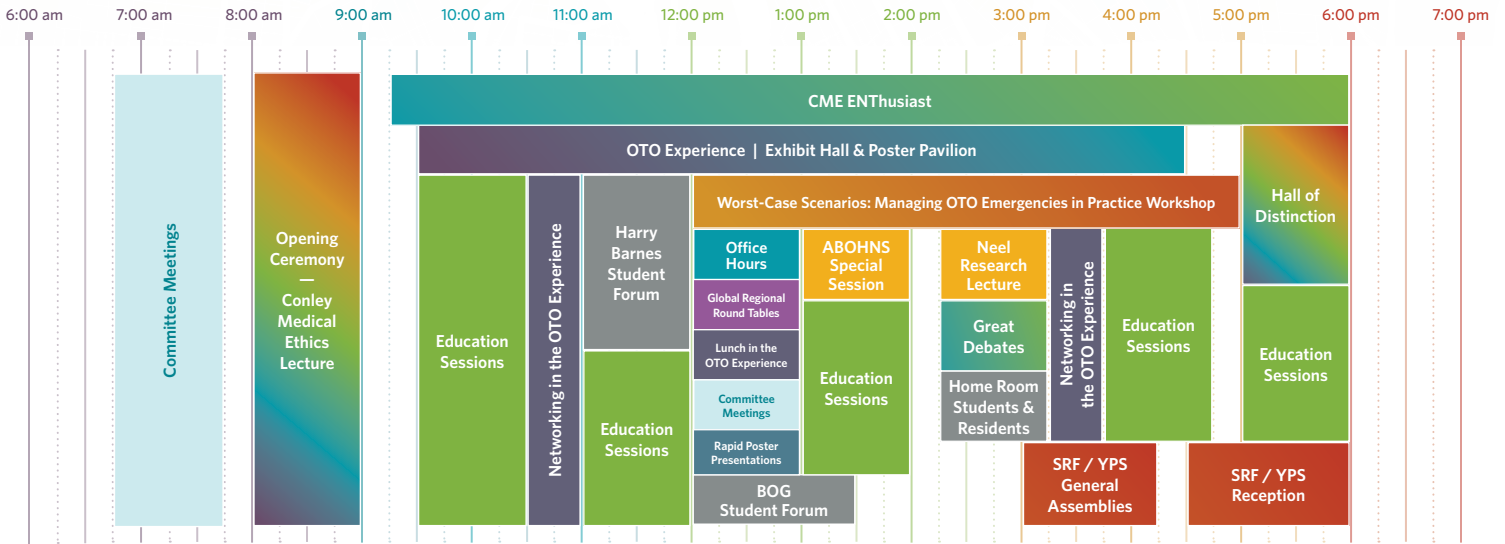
6:00 am 7:00 am 8:00 am 9:00 am 10:00 am 11:00 am 12:00 pm 1:00 pm 2:00 pm 3:00 pm 4:00 pm 5:00 pm 6:00 pm 7:00 pm

Committee Meetings

Opening Ceremony — Conley Medical Ethics Lecture

CME ENThusiast

OTO Experience | Exhibit Hall & Poster Pavilion

Hall of Distinction

Education Sessions

Networking in the OTO Experience

Harry Barnes Student Forum

Education Sessions

Worst-Case Scenarios: Managing OTO Emergencies in Practice Workshop

Office Hours

Global Regional Round Tables

Lunch in the OTO Experience

Committee Meetings

Rapid Poster Presentations

BOG Student Forum

ABOHNS Special Session

Education Sessions

Neel Research Lecture

Great Debates

Home Room Students & Residents

Networking in the OTO Experience

Education Sessions

Education Sessions

SRF / YPS General Assemblies

SRF / YPS Reception